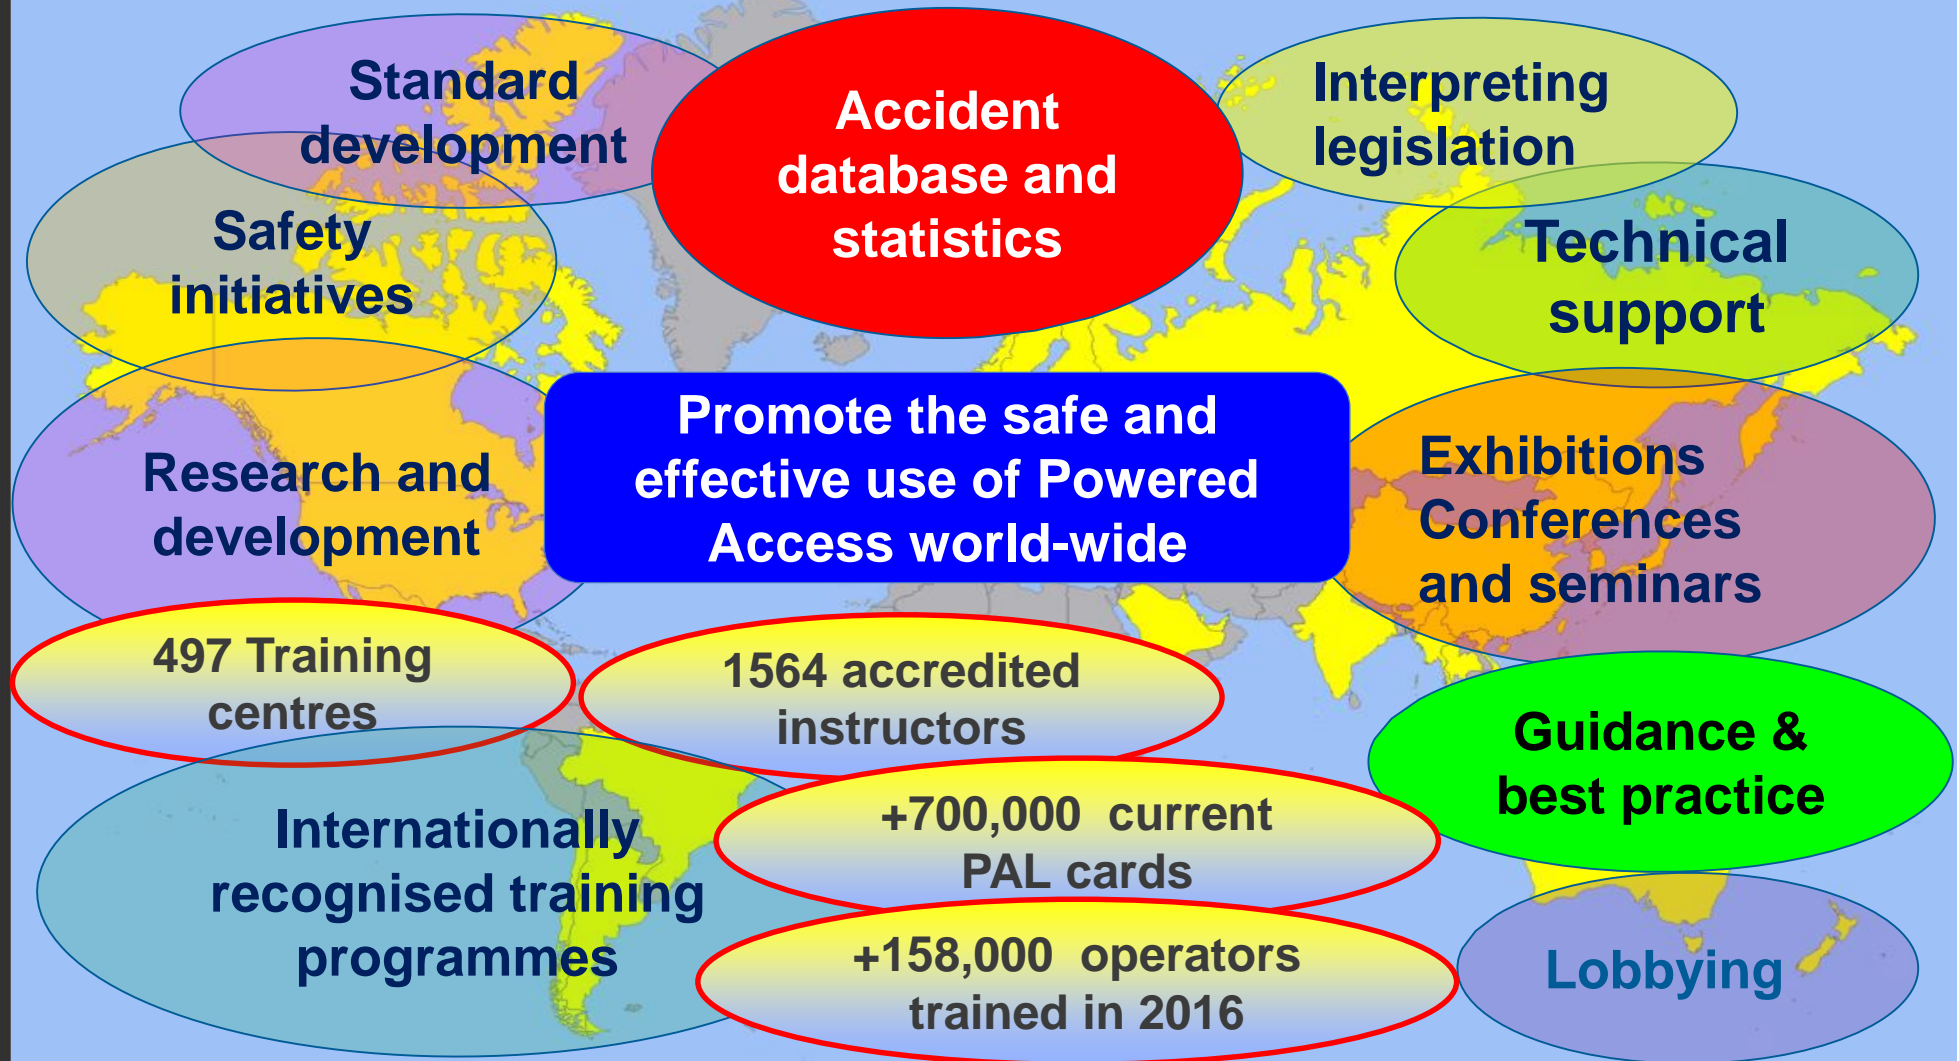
Standard development

Accident database and statistics

Interpreting legislation

Safety initiatives

Technical support

Research and development

Promote the safe and effective use of Powered Access world-wide

Exhibitions Conferences and seminars

497 Training centres

1564 accredited instructors

Guidance & best practice

Internationally recognised training programmes

+700,000 current PAL cards

+158,000 operators trained in 2016

Lobbying